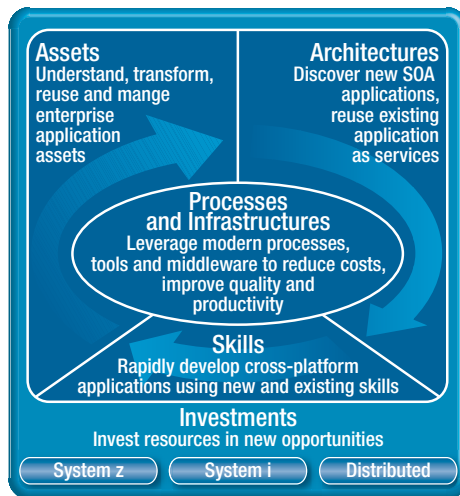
Assets
Understand, transform, reuse and mange enterprise application assets

Architectures
Discover new SOA applications, reuse existing application as services

Processes and Infrastructures
Leverage modern processes, tools and middleware to reduce costs, improve quality and productivity

Skills
Rapidly develop cross-platform applications using new and existing skills

Investments
Invest resources in new opportunities

System z
System i
Distributed